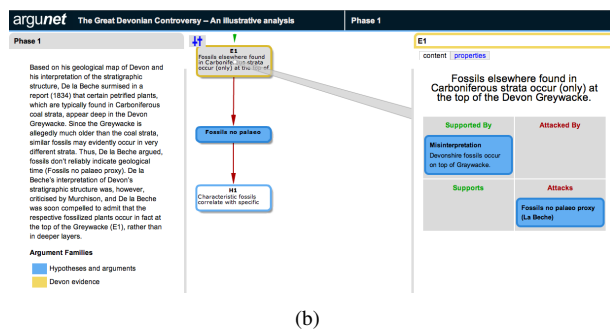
argunet The Great Devonian Controversy – An illustrative analysis

Phase 1

Phase 1

Based on his geological map of Devon and his interpretation of the stratigraphic structure, De la Beche surmised in a report (1834) that certain petrified plants, which are typically found in Carboniferous coal strata, appear deep in the Devon Greywacke. Since the Greywacke is allegedly much older than the coal strata, similar fossils may evidently occur in very different strata. Thus, De la Beche argued, fossils don't reliably indicate geological time (Fossils no palaeo proxy). De la Beche's interpretation of Devon's stratigraphic structure was, however, criticised by Murchison, and De la Beche was soon compelled to admit that the respective fossilized plants occur in fact at the top of the Greywacke (E1), rather than in deeper layers.

Argument Families

Hypotheses and arguments

Devon evidence

E1
Fossils elsewhere found in Carboniferous strata occur (only) at the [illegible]

Fossils no palaeo

H1
Characteristic fossils correlate with specific

E1

content properties

Fossils elsewhere found in Carboniferous strata occur (only) at the top of the Devon Greywacke.

| Supported By | Attacked By |
|---|---|
| Misinterpretation Devonshire fossils occur on top of Greywacke. | |
| Supports | Attacks |
| | Fossils no palaeo proxy (La Beche) |

(b)